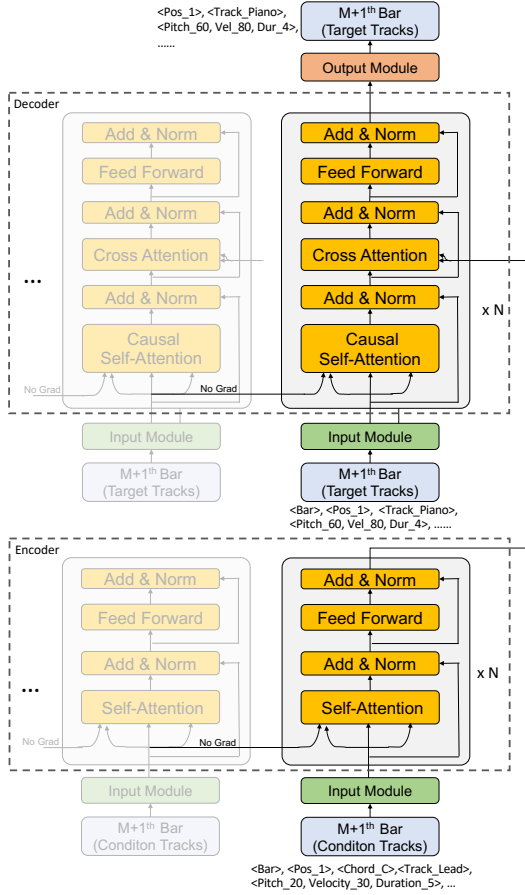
<Pos_1>, <Track_Piano>, <Pitch_60, Vel_80, Dur_4>, ......

M+1$^{th}$ Bar (Target Tracks)

Output Module

Decoder

Add & Norm

Feed Forward

Add & Norm

Cross Attention

Add & Norm

Causal Self-Attention

No Grad

No Grad

Input Module

M+1$^{th}$ Bar (Target Tracks)

...

Add & Norm

Feed Forward

Add & Norm

Cross Attention

Add & Norm

Causal Self-Attention

x N

Input Module

M+1$^{th}$ Bar (Target Tracks)

<Bar>, <Pos_1>, <Track_Piano>, <Pitch_60, Vel_80, Dur_4>, ......

Encoder

Add & Norm

Feed Forward

Add & Norm

Self-Attention

No Grad

No Grad

Input Module

M+1$^{th}$ Bar (Conditon Tracks)

...

Add & Norm

Feed Forward

Add & Norm

Self-Attention

x N

Input Module

M+1$^{th}$ Bar (Conditon Tracks)

<Bar>, <Pos_1>, <Chord_C>,<Track_Lead>, <Pitch_20, Velocity_30, Duration_5>, ...